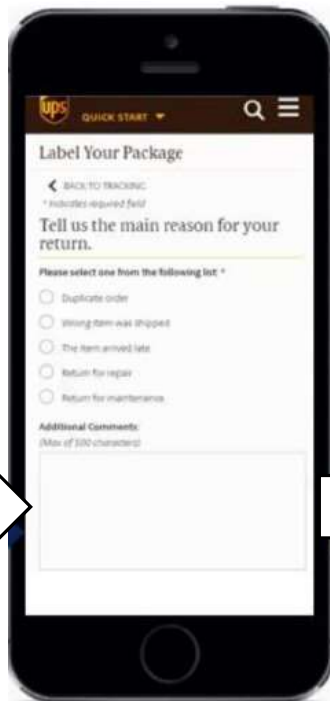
ups QUICK START

Label Your Package

BACK TO TRACKING
* Indicates required field

Tell us the main reason for your return.

Please select one from the following list *

Duplicate order
Wrong item was shipped
The item arrived late
Return for repair
Return for maintenance

Additional Comments
(Max of 500 characters)